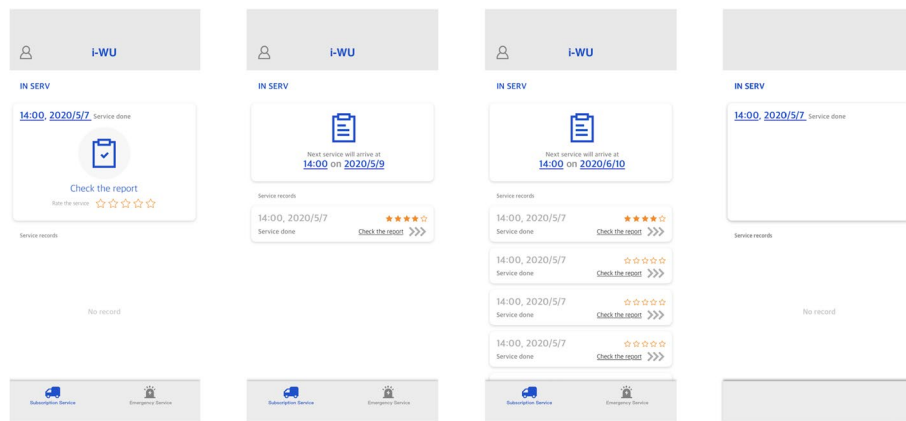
i-WU

IN SERV

14:00, 2020/5/7 Service done

Check the report

Rate the service ☆☆☆☆☆

Service records

No record

Subscription Service

Emergency Service

i-WU

IN SERV

Next service will arrive at

14:00 on 2020/5/9

Service records

14:00, 2020/5/7 ★★★★☆

Service done Check the report

Subscription Service

Emergency Service

i-WU

IN SERV

Next service will arrive at

14:00 on 2020/6/10

Service records

14:00, 2020/5/7 ★★★★☆

Service done Check the report

14:00, 2020/5/7 ☆☆☆☆☆

Service done Check the report

14:00, 2020/5/7 ☆☆☆☆☆

Service done Check the report

14:00, 2020/5/7 ☆☆☆☆☆

Service done Check the report

Subscription Service

Emergency Service

IN SERV

14:00, 2020/5/7 Service done

Service records

No record